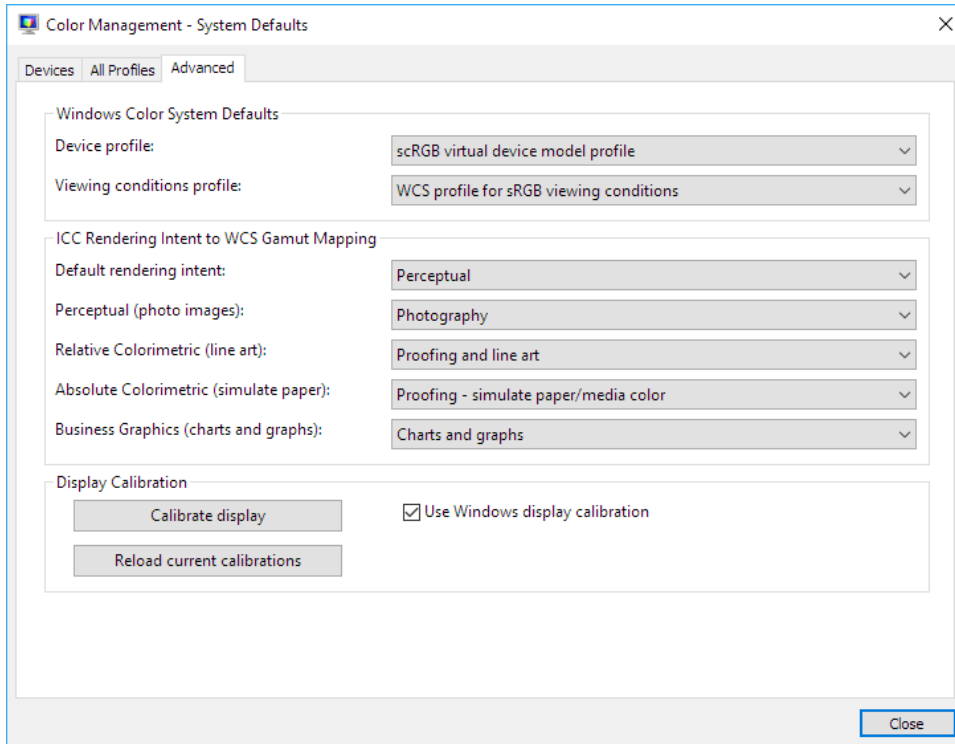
Color Management - System Defaults

Devices | All Profiles | Advanced

Windows Color System Defaults

Device profile: scRGB virtual device model profile

Viewing conditions profile: WCS profile for sRGB viewing conditions

ICC Rendering Intent to WCS Gamut Mapping

Default rendering intent: Perceptual

Perceptual (photo images): Photography

Relative Colorimetric (line art): Proofing and line art

Absolute Colorimetric (simulate paper): Proofing - simulate paper/media color

Business Graphics (charts and graphs): Charts and graphs

Display Calibration

Calibrate display

Use Windows display calibration

Reload current calibrations

Close